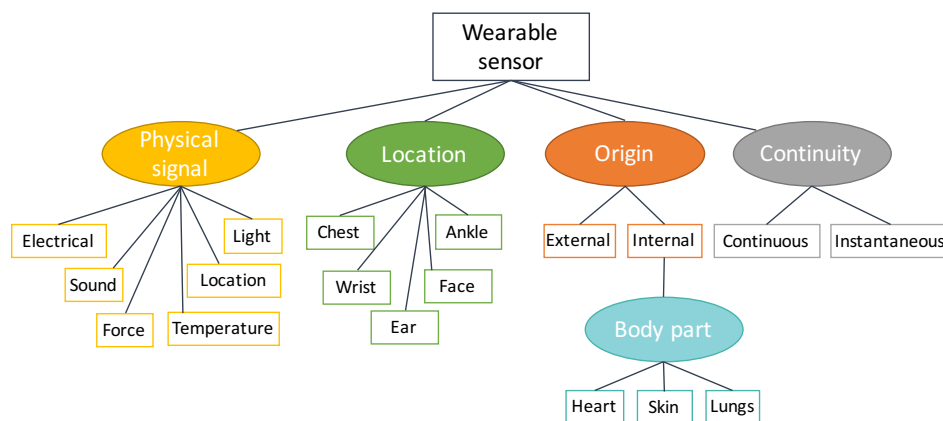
Wearable sensor

Physical signal

Electrical

Sound

Force

Temperature

Location

Light

Location

Chest

Wrist

Ear

Face

Ankle

Origin

External

Internal

Body part

Heart

Skin

Lungs

Continuity

Continuous

Instantaneous